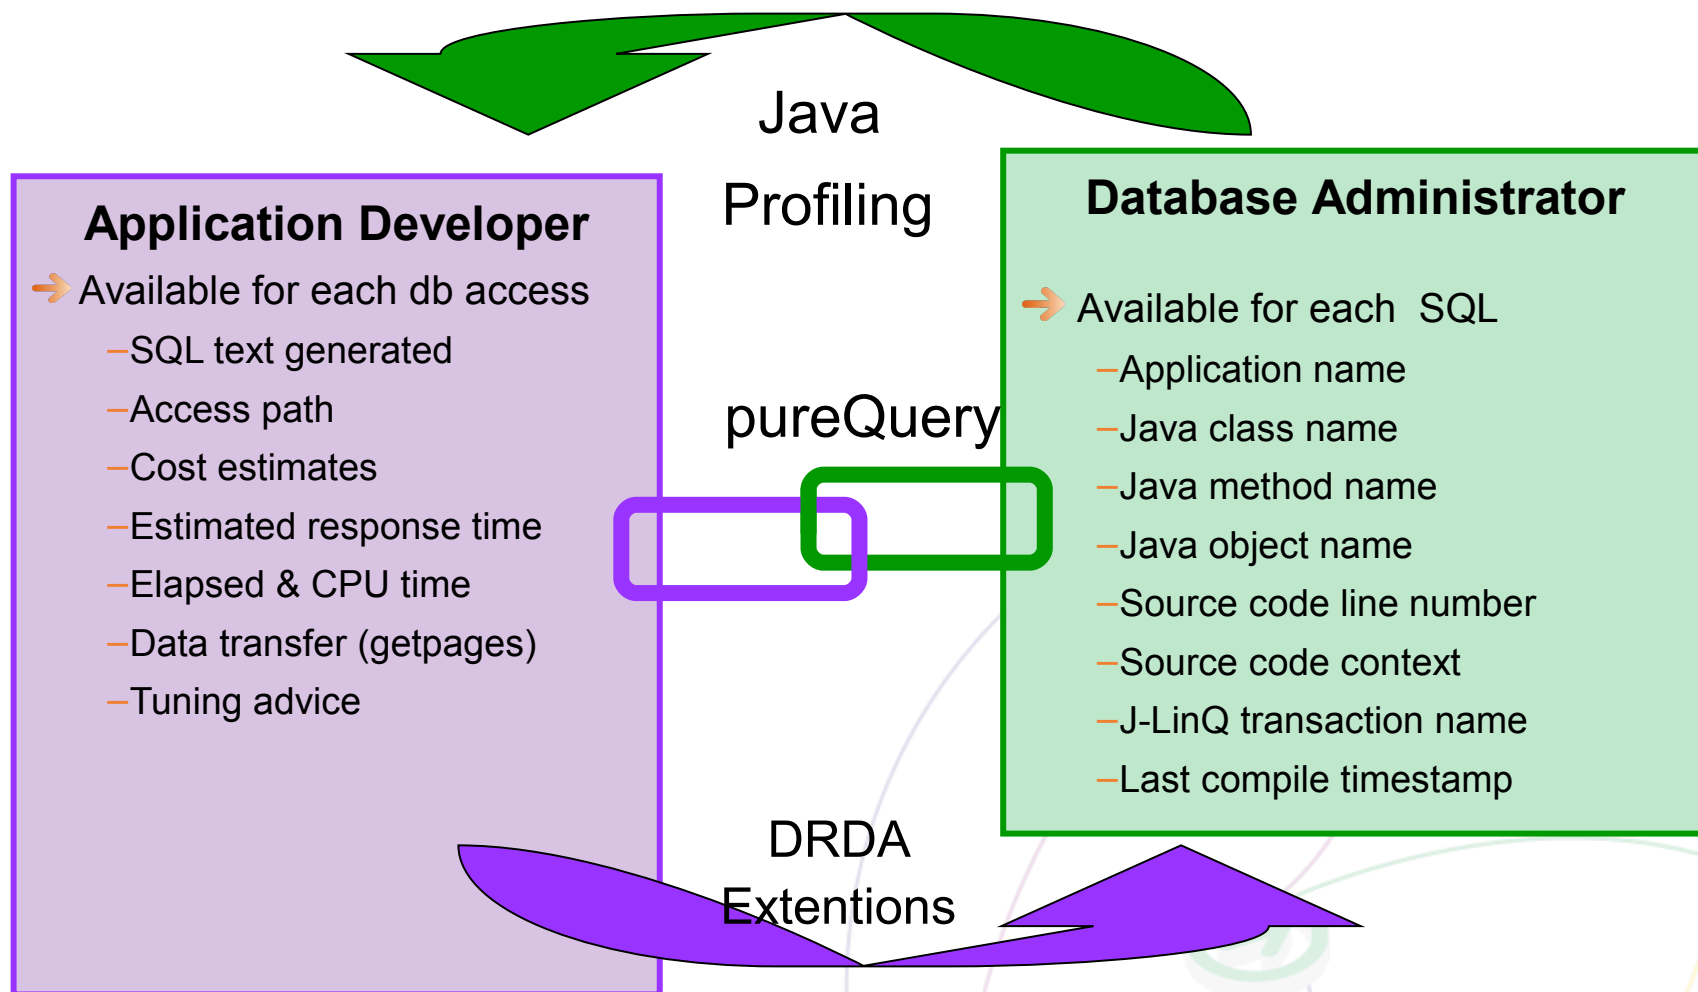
Java Profiling

Application Developer

Available for each db access

–SQL text generated

–Access path

–Cost estimates

–Estimated response time

–Elapsed & CPU time

–Data transfer (getpages)

–Tuning advice

pureQuery

Database Administrator

Available for each SQL

–Application name

–Java class name

–Java method name

–Java object name

–Source code line number

–Source code context

–J-LinQ transaction name

–Last compile timestamp

DRDA Extentions